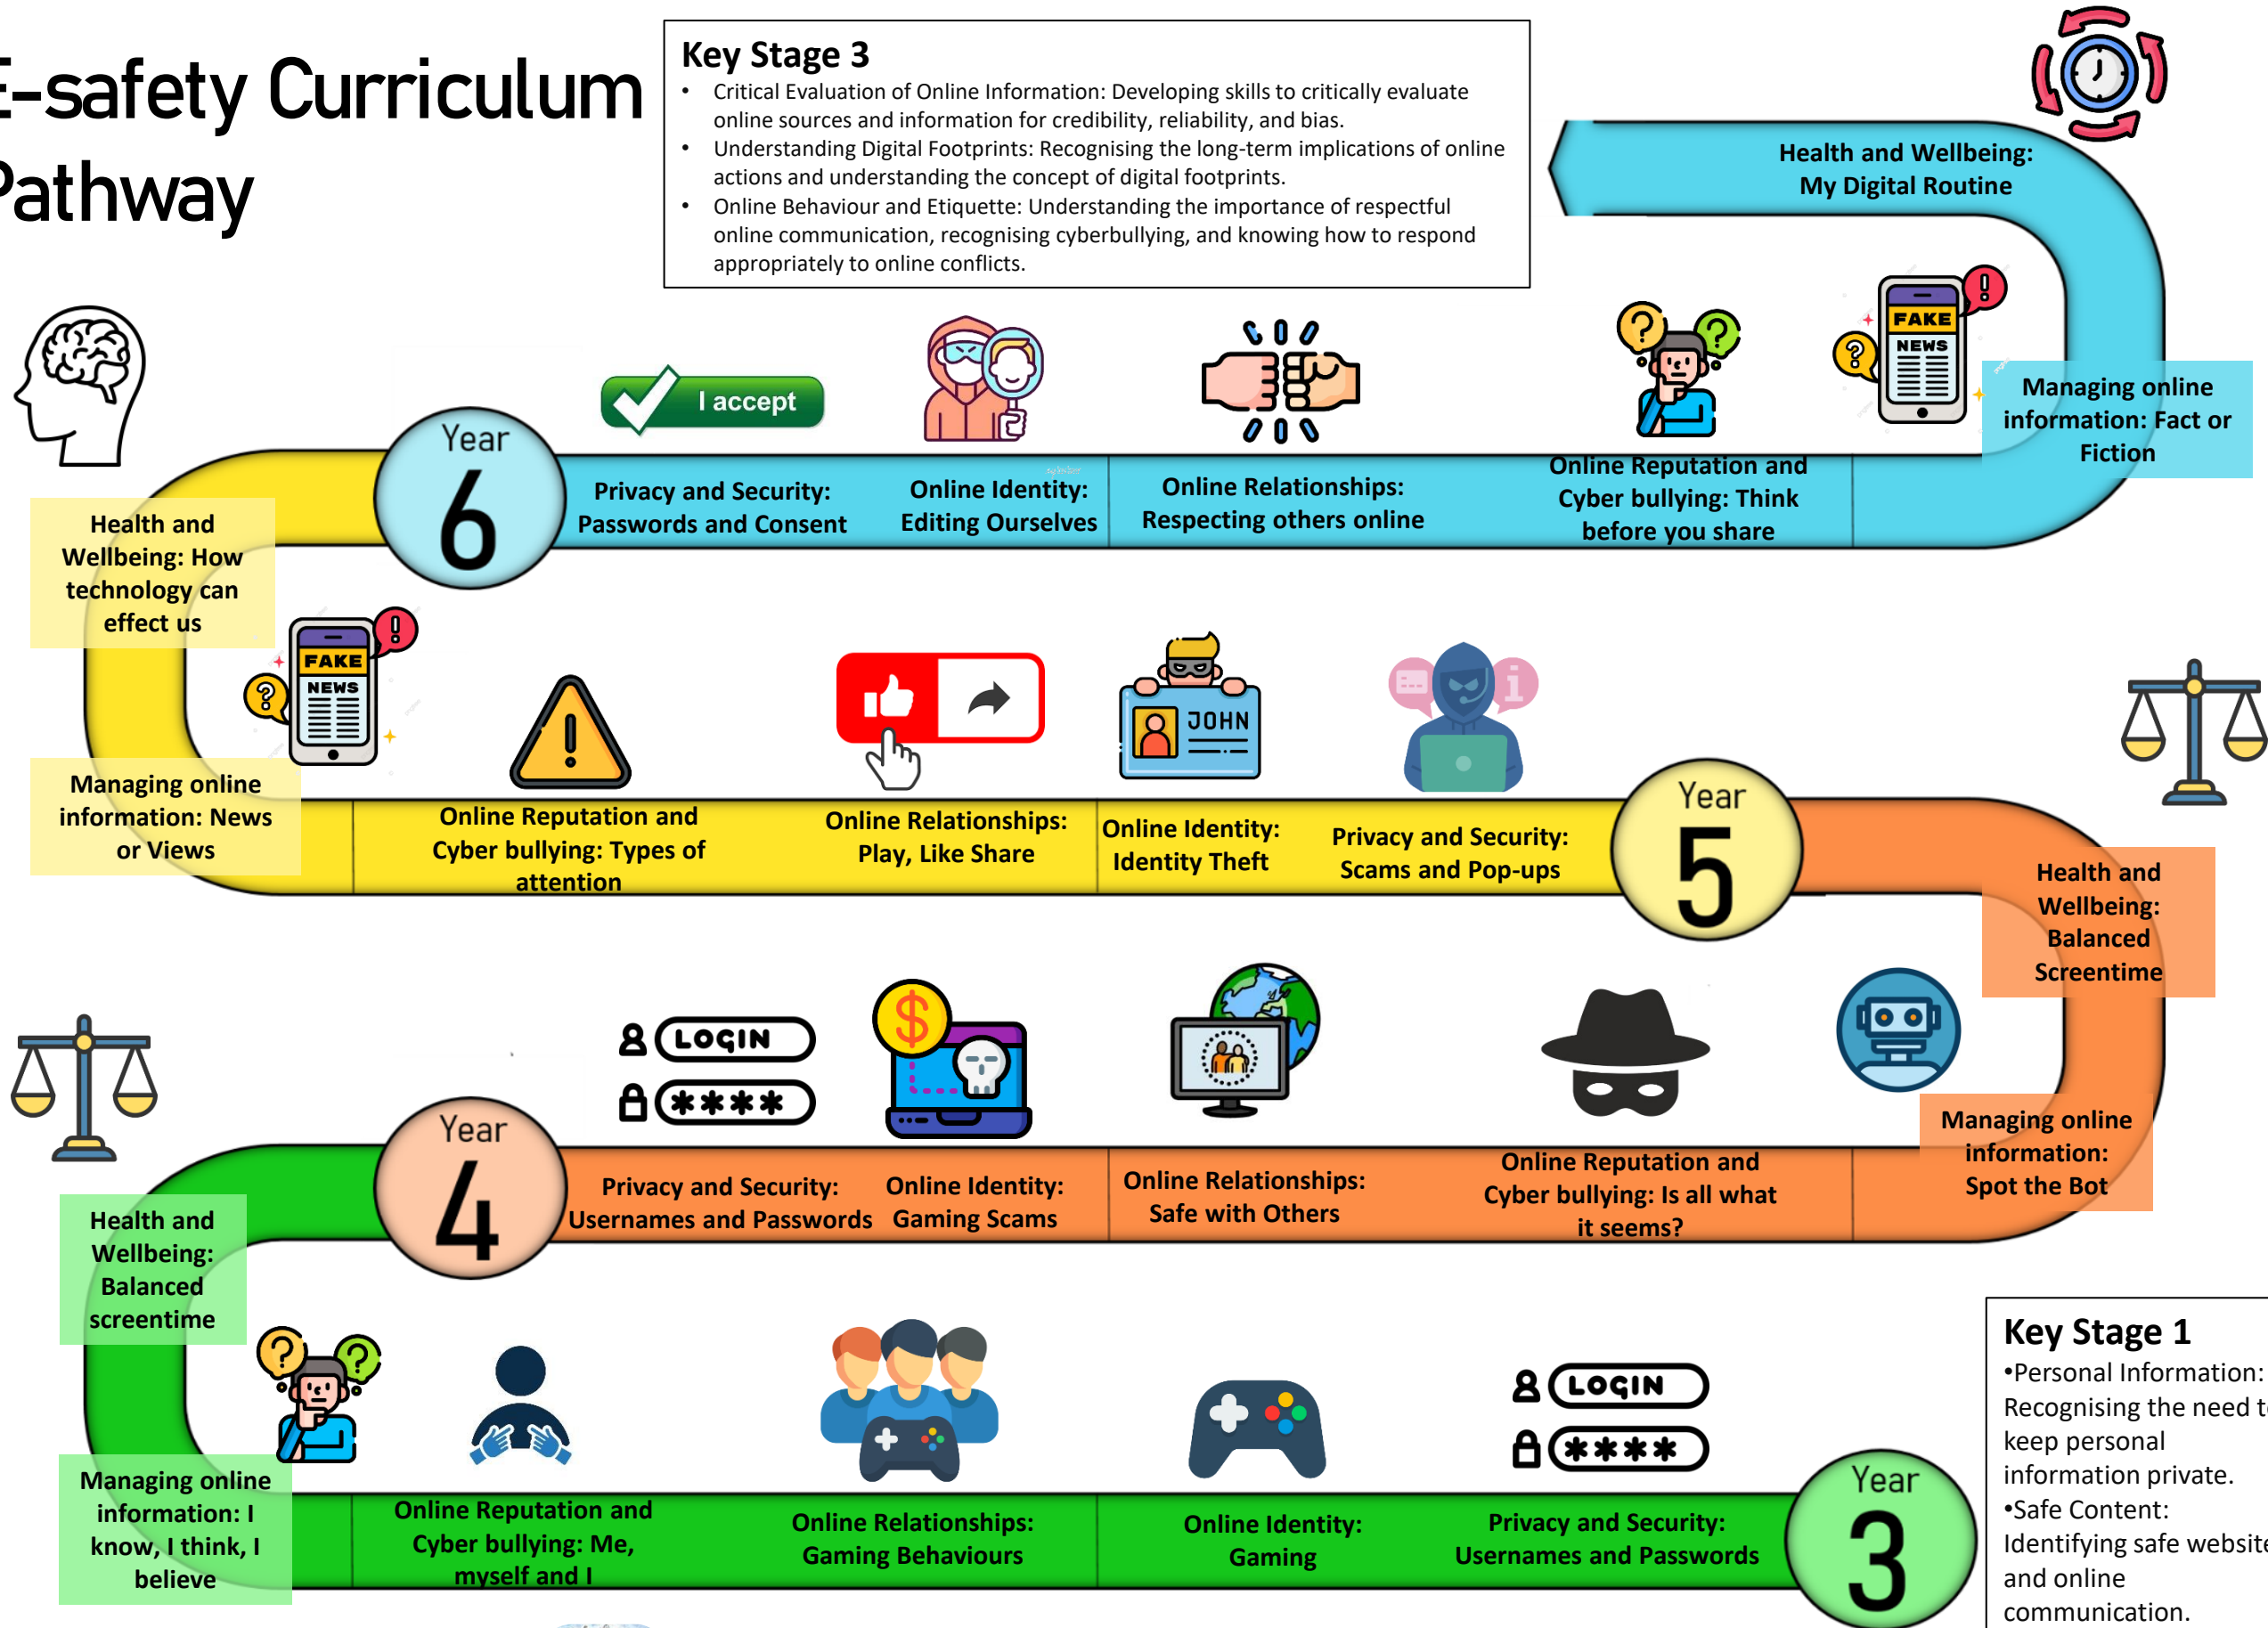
E-safety Curriculum Pathway

Key Stage 3
• Critical Evaluation of Online Information: Developing skills to critically evaluate online sources and information for credibility, reliability, and bias.
• Understanding Digital Footprints: Recognising the long-term implications of online actions and understanding the concept of digital footprints.
• Online Behaviour and Etiquette: Understanding the importance of respectful online communication, recognising cyberbullying, and knowing how to respond appropriately to online conflicts.

Health and Wellbeing: My Digital Routine

FAKE NEWS

Managing online information: Fact or Fiction

I accept

Year 6

Health and Wellbeing: How technology can effect us

Privacy and Security: Passwords and Consent

Online Identity: Editing Ourselves

Online Relationships: Respecting others online

Online Reputation and Cyber bullying: Think before you share

FAKE NEWS

Managing online information: News or Views

Online Reputation and Cyber bullying: Types of attention

Online Relationships: Play, Like Share

JOHN

Online Identity: Identity Theft

Privacy and Security: Scams and Pop-ups

Year 5

Health and Wellbeing: Balanced Screentime

LOGIN
****

Managing online information: Spot the Bot

Year 4

Health and Wellbeing: Balanced screentime

Privacy and Security: Usernames and Passwords

Online Identity: Gaming Scams

Online Relationships: Safe with Others

Online Reputation and Cyber bullying: Is all what it seems?

Key Stage 1
•Personal Information: Recognising the need t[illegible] keep personal information private.
•Safe Content: Identifying safe website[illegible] and online communication.

LOGIN
****

Managing online information: I know, I think, I believe

Online Reputation and Cyber bullying: Me, myself and I

Online Relationships: Gaming Behaviours

Online Identity: Gaming

Privacy and Security: Usernames and Passwords

Year 3